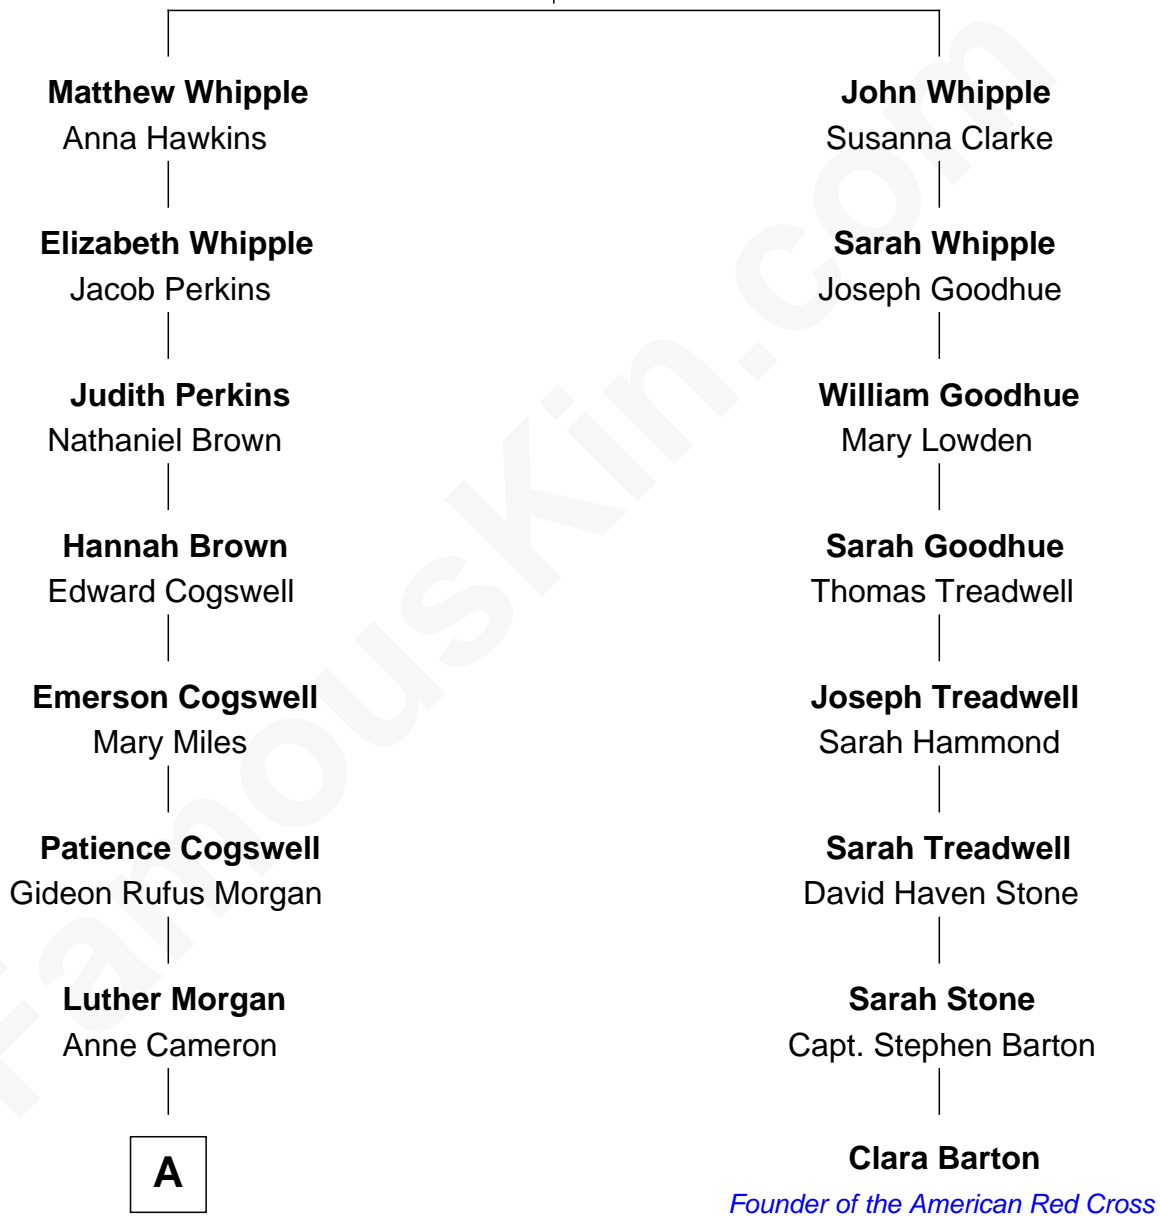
Matthew Whipple
Anna Hawkins

Elizabeth Whipple
Jacob Perkins

Judith Perkins
Nathaniel Brown

Hannah Brown
Edward Cogswell

Emerson Cogswell
Mary Miles

Patience Cogswell
Gideon Rufus Morgan

Luther Morgan
Anne Cameron

A

John Whipple
Susanna Clarke

Sarah Whipple
Joseph Goodhue

William Goodhue
Mary Lowden

Sarah Goodhue
Thomas Treadwell

Joseph Treadwell
Sarah Hammond

Sarah Treadwell
David Haven Stone

Sarah Stone
Capt. Stephen Barton

Clara Barton
Founder of the American Red Cross

FamousKin.com